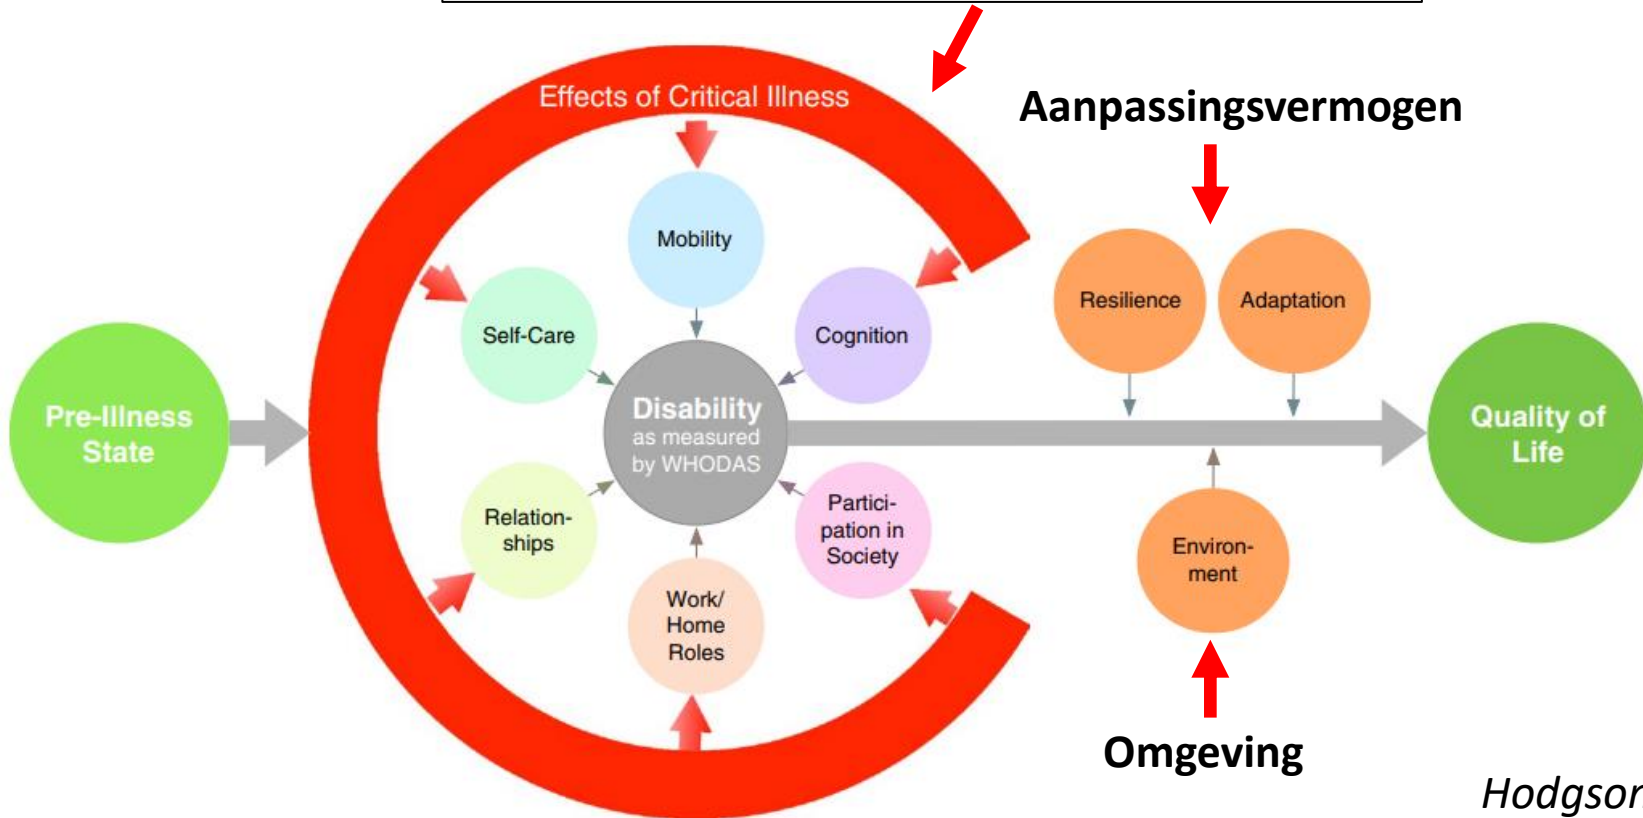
Effects of Critical Illness

Aanpassingsvermogen

Mobility

Self-Care

Cognition

Resilience

Adaptation

Pre-Illness State

Disability as measured by WHODAS

Quality of Life

Relationships

Participation in Society

Environment

Work/ Home Roles

Omgeving

Hodgsor